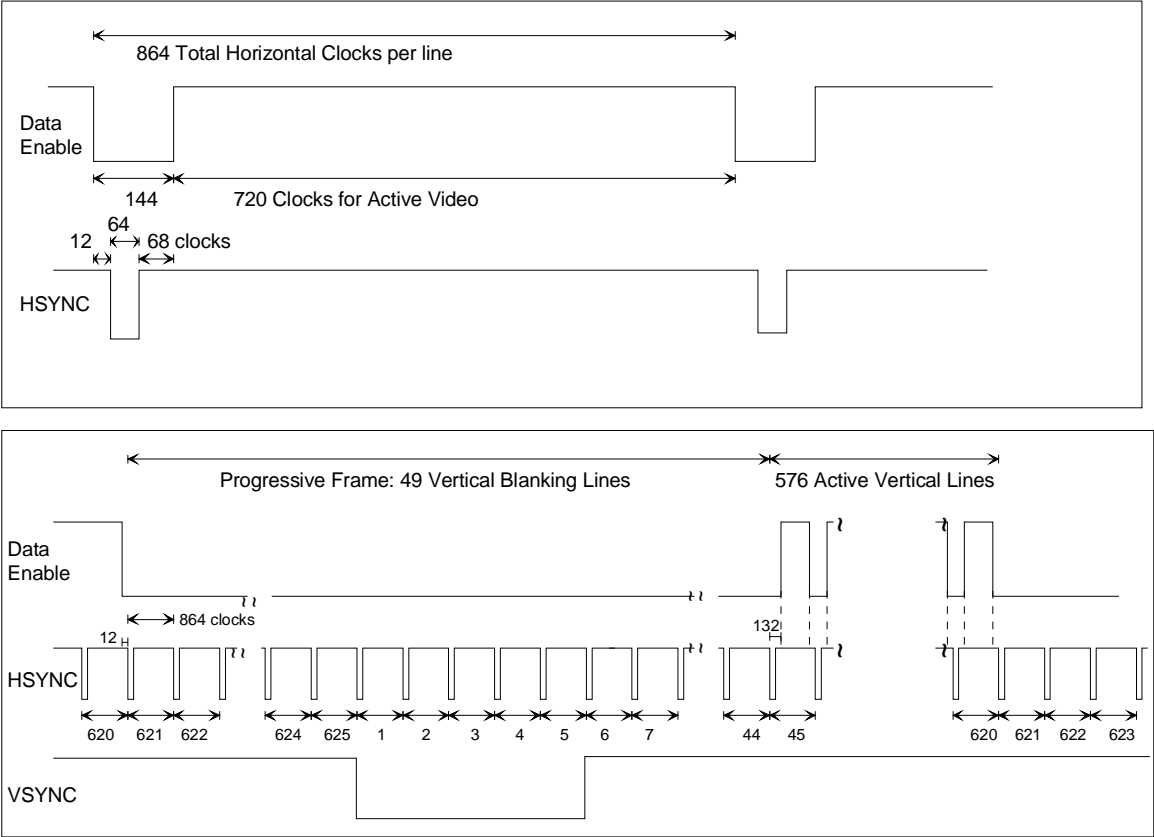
864 Total Horizontal Clocks per line

Data Enable

144

720 Clocks for Active Video

12

64

68 clocks

HSYNC

Progressive Frame: 49 Vertical Blanking Lines

576 Active Vertical Lines

Data Enable

864 clocks

12

132

HSYNC

620 621 622 624 625 1 2 3 4 5 6 7 44 45 620 621 622 623

VSYNC